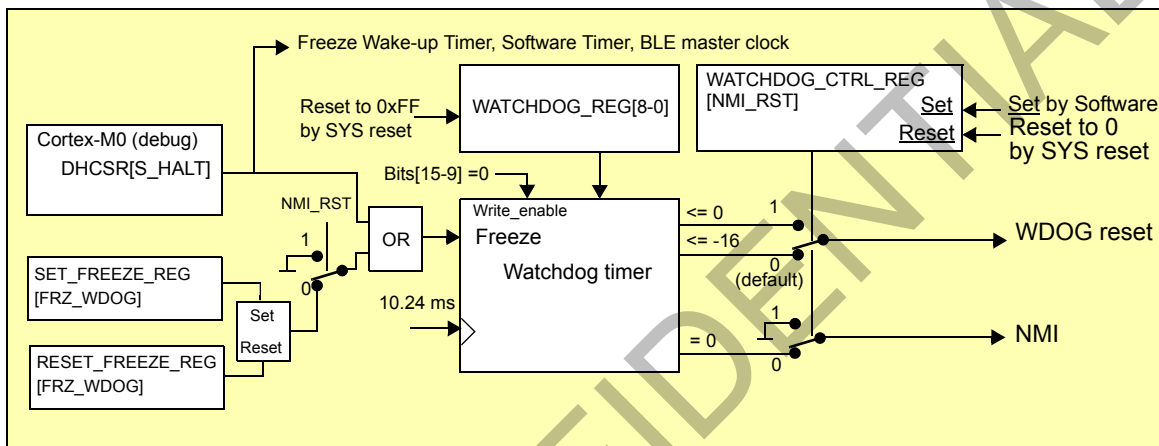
Freeze Wake-up Timer, Software Timer, BLE master clock

Reset to 0xFF by SYS reset

WATCHDOG_REG[8-0]

WATCHDOG_CTRL_REG [NMI_RST]

Set

Reset

Set by Software

Reset to 0 by SYS reset

Cortex-M0 (debug) DHCSR[S_HALT]

Bits[15-9] =0

NMI_RST

1

0

OR

Write_enable

Freeze

Watchdog timer

<= 0

<= -16

1

0

(default)

WDOG reset

SET_FREEZE_REG [FRZ_WDOG]

Set

Reset

RESET_FREEZE_REG [FRZ_WDOG]

10.24 ms

= 0

1

0

NMI

CONFIDENTIAL